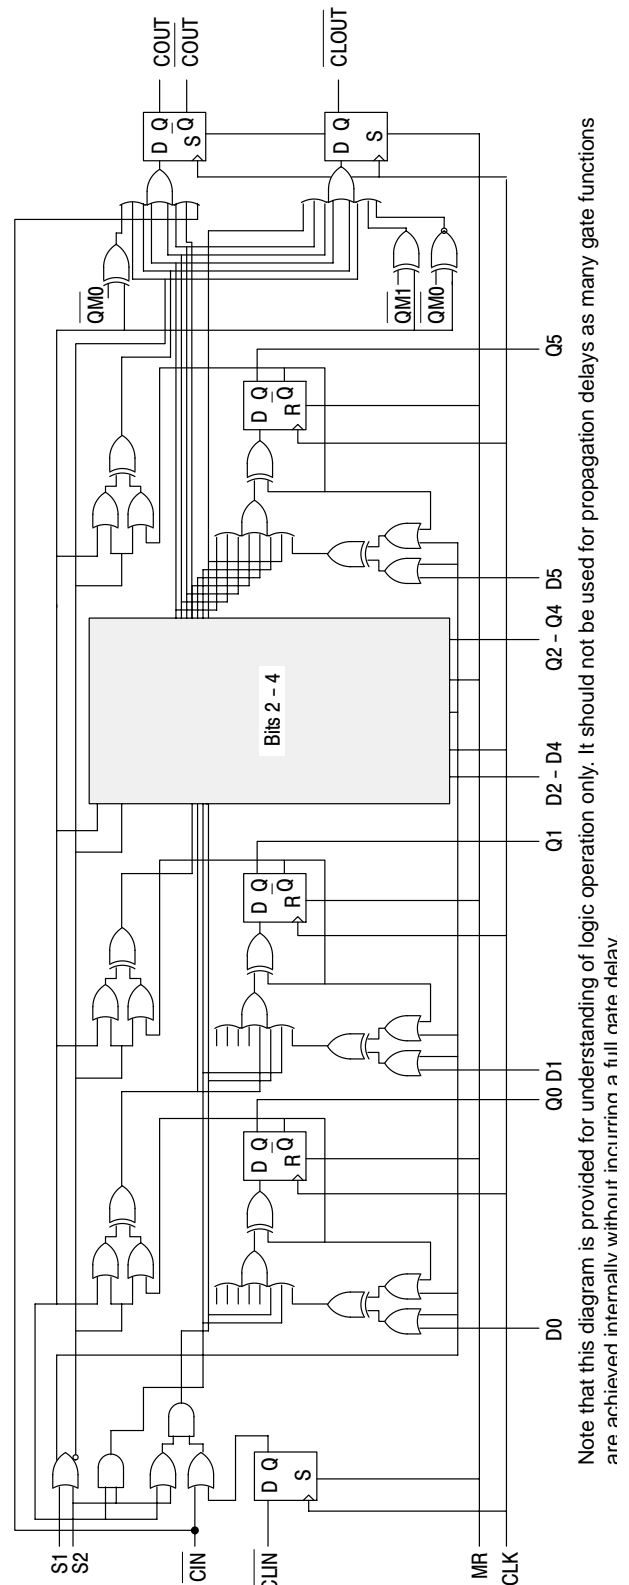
S1
S2
$\overline{CIN}$
$\overline{CLIN}$
MR
CLK

D Q
S

D Q
R $\overline{Q}$

D Q
R $\overline{Q}$

Bits 2 – 4

D Q
R $\overline{Q}$

$\overline{QM0}$
$\overline{QM1}$
$\overline{QM0}$

D Q
S $\overline{Q}$

D Q
S

COUT
$\overline{COUT}$
$\overline{CLOUT}$

D0
Q0 D1
Q1
D2 – D4
Q2 – Q4
D5
Q5

Note that this diagram is provided for understanding of logic operation only. It should not be used for propagation delays as many gate functions are achieved internally without incurring a full gate delay.